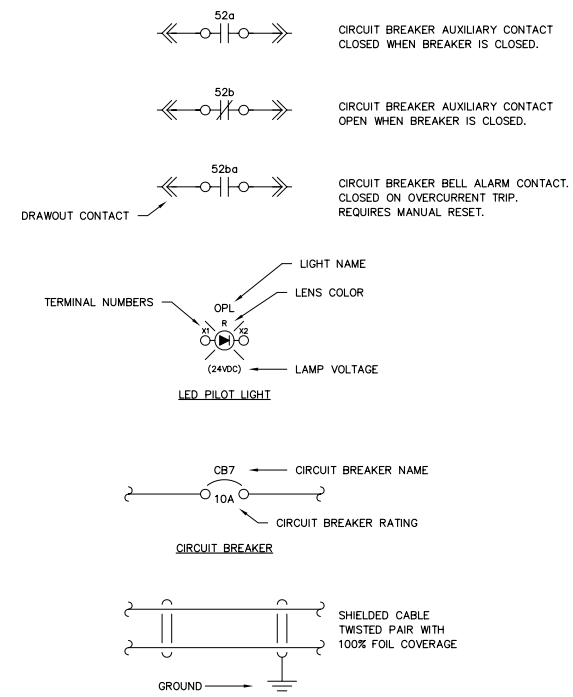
52a

CIRCUIT BREAKER AUXILIARY CONTACT CLOSED WHEN BREAKER IS CLOSED.

52b

CIRCUIT BREAKER AUXILIARY CONTACT OPEN WHEN BREAKER IS CLOSED.

52ba

CIRCUIT BREAKER BELL ALARM CONTACT. CLOSED ON OVERCURRENT TRIP. REQUIRES MANUAL RESET.

DRAWOUT CONTACT

LIGHT NAME

OPL

LENS COLOR

TERMINAL NUMBERS

R

X1

X2

(24VDC)

LAMP VOLTAGE

LED PILOT LIGHT

CB7

CIRCUIT BREAKER NAME

10A

CIRCUIT BREAKER RATING

CIRCUIT BREAKER

SHIELDED CABLE TWISTED PAIR WITH 100% FOIL COVERAGE

GROUND